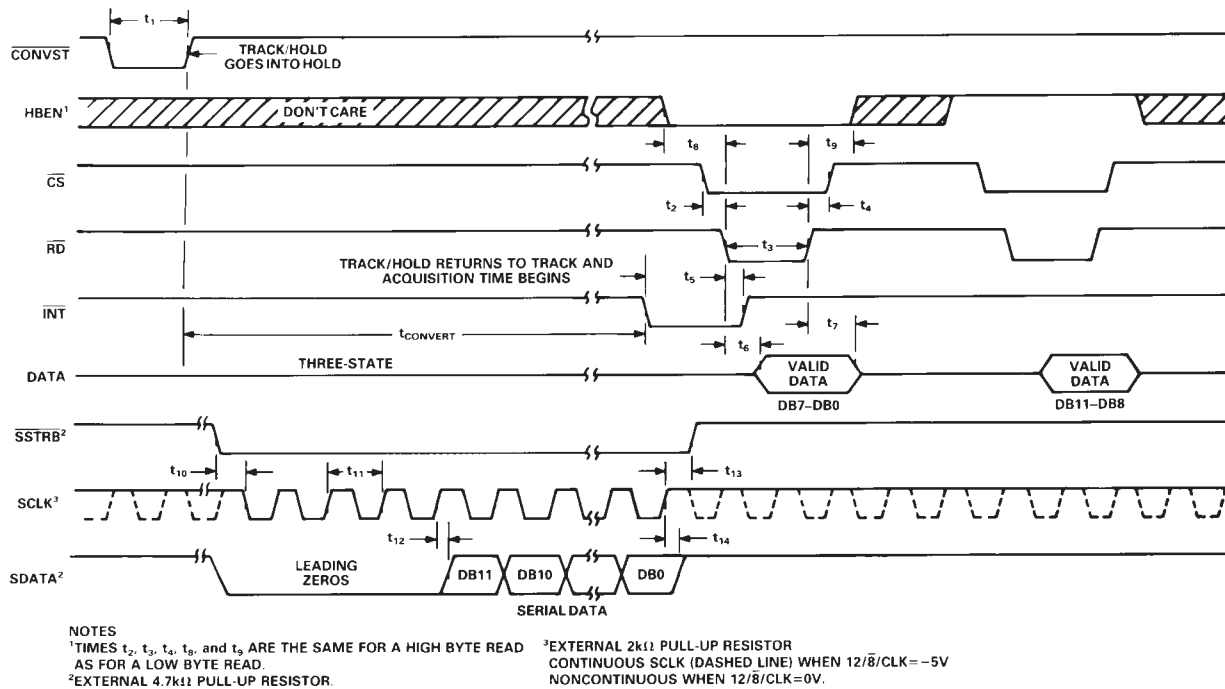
$t_1$

$\overline{CONVST}$

TRACK/HOLD GOES INTO HOLD

HBEN$^1$

DON'T CARE

$t_8$ $t_9$

$\overline{CS}$

$t_2$ $t_4$

$\overline{RD}$

$t_3$

TRACK/HOLD RETURNS TO TRACK AND ACQUISITION TIME BEGINS

$t_5$

$\overline{INT}$

$t_{CONVERT}$

$t_7$

$t_6$

DATA

THREE-STATE

VALID DATA

DB7–DB0

VALID DATA

DB11–DB8

$\overline{SSTRB}^2$

$t_{10}$ $t_{11}$ $t_{13}$

SCLK$^3$

$t_{12}$ $t_{14}$

SDATA$^2$

LEADING ZEROS

DB11 DB10 DB0

SERIAL DATA

NOTES
$^1$TIMES $t_2$, $t_3$, $t_4$, $t_8$, and $t_9$ ARE THE SAME FOR A HIGH BYTE READ AS FOR A LOW BYTE READ.
$^2$EXTERNAL 4.7kΩ PULL-UP RESISTOR.

$^3$EXTERNAL 2kΩ PULL-UP RESISTOR
CONTINUOUS SCLK (DASHED LINE) WHEN $12/\overline{8}$/CLK = −5V
NONCONTINUOUS WHEN $12/\overline{8}$/CLK=0V.